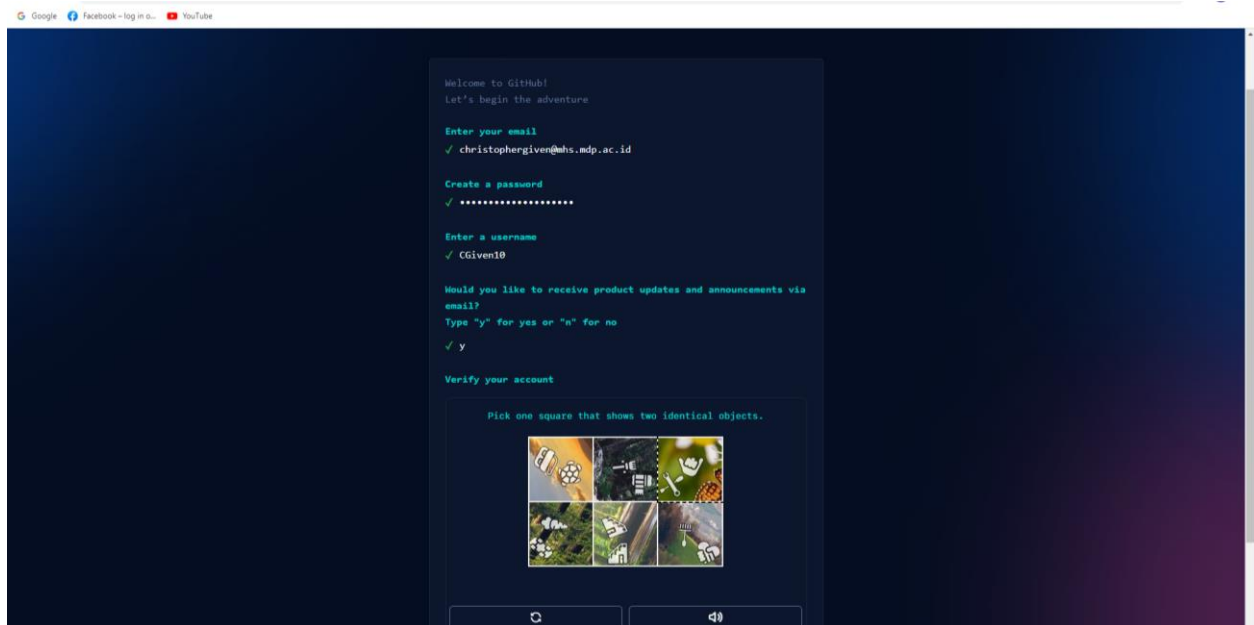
Google Facebook – log in o... YouTube

Welcome to GitHub!
Let's begin the adventure

Enter your email
✓ christophergiven@mhs.mdp.ac.id

Create a password
✓ ••••••••••••••••••••

Enter a username
✓ CGiven10

Would you like to receive product updates and announcements via email?
Type "y" for yes or "n" for no
✓ y

Verify your account

Pick one square that shows two identical objects.